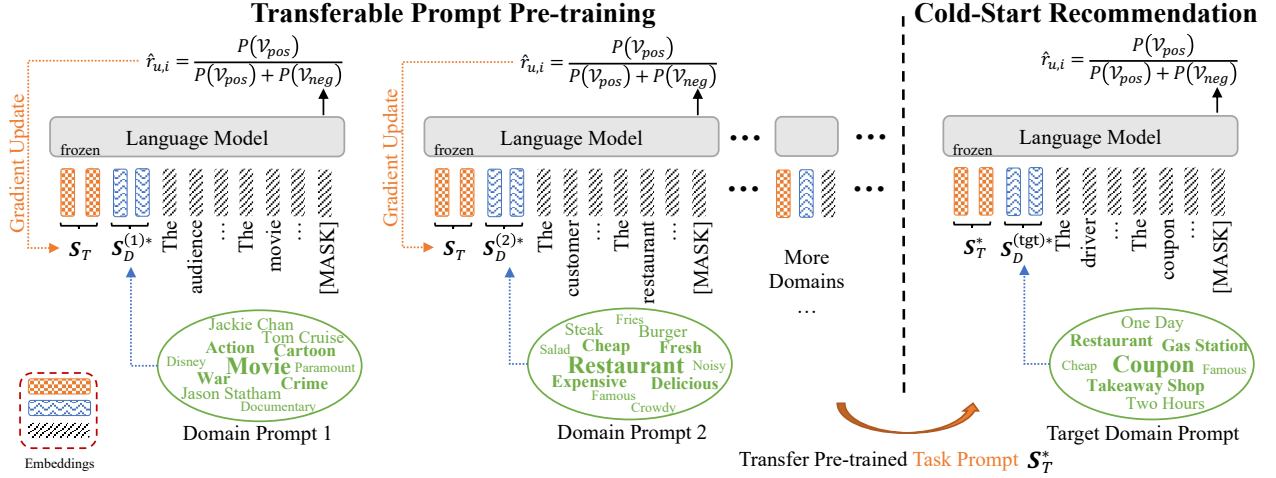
Transferable Prompt Pre-training

Cold-Start Recommendation

$\hat{r}_{u,i} = \frac{P(\mathcal{V}_{pos})}{P(\mathcal{V}_{pos}) + P(\mathcal{V}_{neg})}$

$\hat{r}_{u,i} = \frac{P(\mathcal{V}_{pos})}{P(\mathcal{V}_{pos}) + P(\mathcal{V}_{neg})}$

$\hat{r}_{u,i} = \frac{P(\mathcal{V}_{pos})}{P(\mathcal{V}_{pos}) + P(\mathcal{V}_{neg})}$

Gradient Update

Language Model

frozen

$\boldsymbol{S}_T$ $\boldsymbol{S}_D^{(1)*}$ The audience ... The movie ... [MASK]

Jackie Chan Tom Cruise Action Cartoon Disney Movie Paramount War Crime Jason Statham Documentary

Domain Prompt 1

Gradient Update

Language Model

frozen

$\boldsymbol{S}_T$ $\boldsymbol{S}_D^{(2)*}$ The customer ... The restaurant ... [MASK]

Steak Fries Burger Salad Cheap Fresh Restaurant Noisy Expensive Delicious Famous Crowdy

Domain Prompt 2

...

More Domains

...

Language Model

frozen

$\boldsymbol{S}_T^*$ $\boldsymbol{S}_D^{(\text{tgt})*}$ The driver ... The coupon ... [MASK]

One Day Restaurant Gas Station Cheap Coupon Famous Takeaway Shop Two Hours

Target Domain Prompt

Embeddings

Transfer Pre-trained Task Prompt $\boldsymbol{S}_T^*$